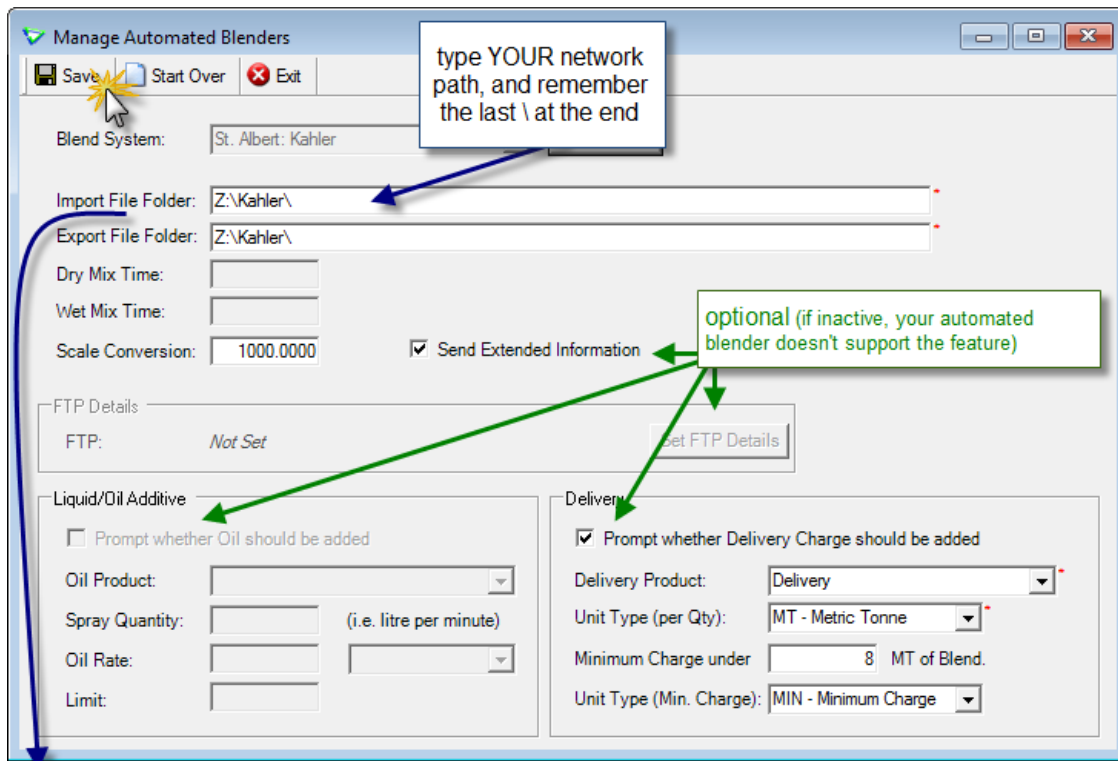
Manage Automated Blenders

Save  Start Over  Exit

type YOUR network path, and remember the last \ at the end

Blend System: St. Albert: Kahler

Import File Folder: Z:\Kahler\ *

Export File Folder: Z:\Kahler\ *

Dry Mix Time:

Wet Mix Time:

Scale Conversion: 1000.0000

Send Extended Information

optional (if inactive, your automated blender doesn't support the feature)

FTP Details

FTP: Not Set

Set FTP Details

Liquid/Oil Additive

Prompt whether Oil should be added

Oil Product:

Spray Quantity: (i.e. litre per minute)

Oil Rate:

Limit:

Delivery

Prompt whether Delivery Charge should be added

Delivery Product: Delivery *

Unit Type (per Qty): MT - Metric Tonne *

Minimum Charge under 8 MT of Blend.

Unit Type (Min. Charge): MIN - Minimum Charge